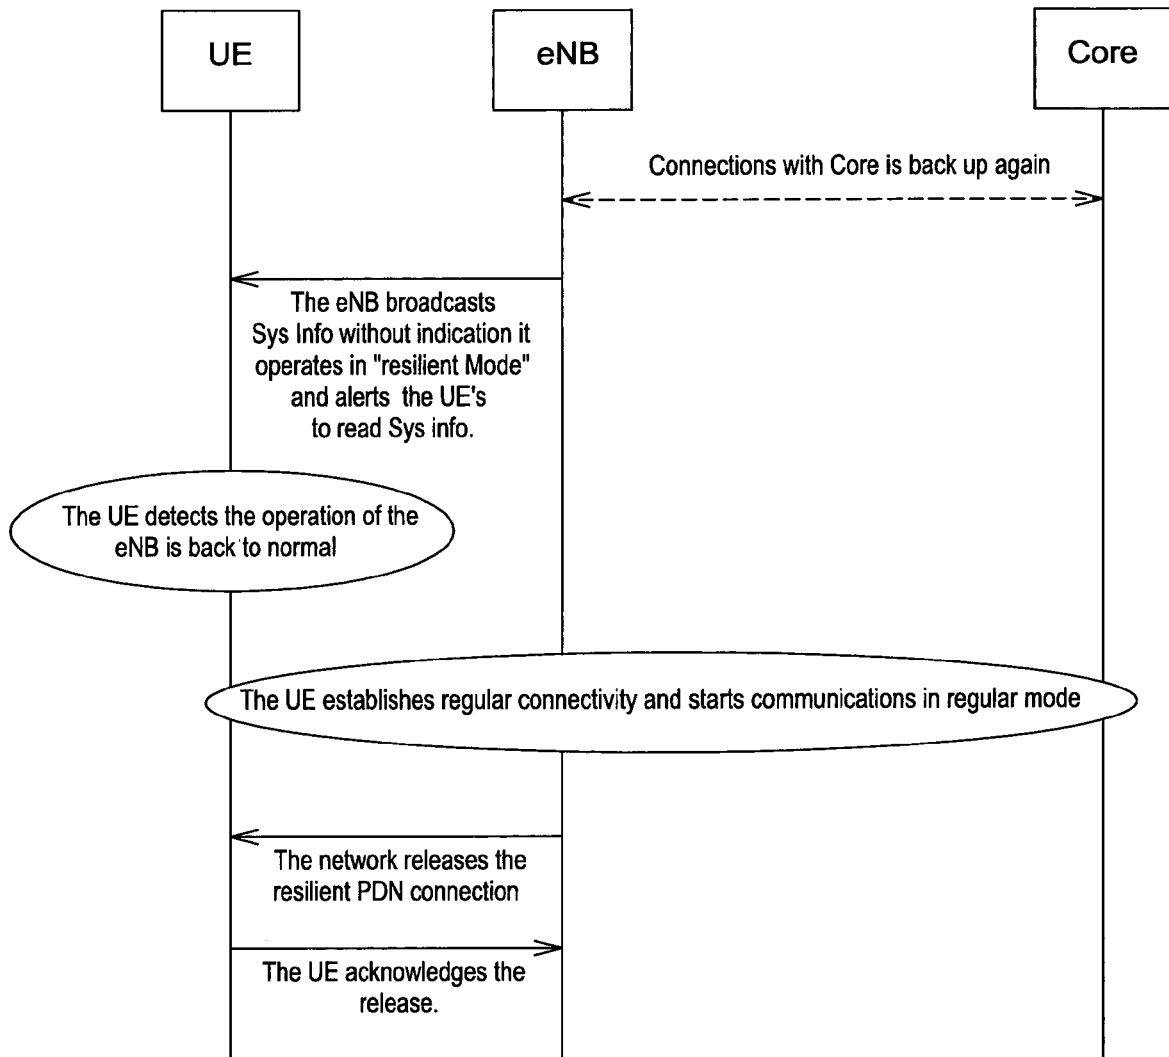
UE

eNB

Core

Connections with Core is back up again

The eNB broadcasts Sys Info without indication it operates in "resilient Mode" and alerts the UE's to read Sys info.

The UE detects the operation of the eNB is back to normal

The UE establishes regular connectivity and starts communications in regular mode

The network releases the resilient PDN connection

The UE acknowledges the release.